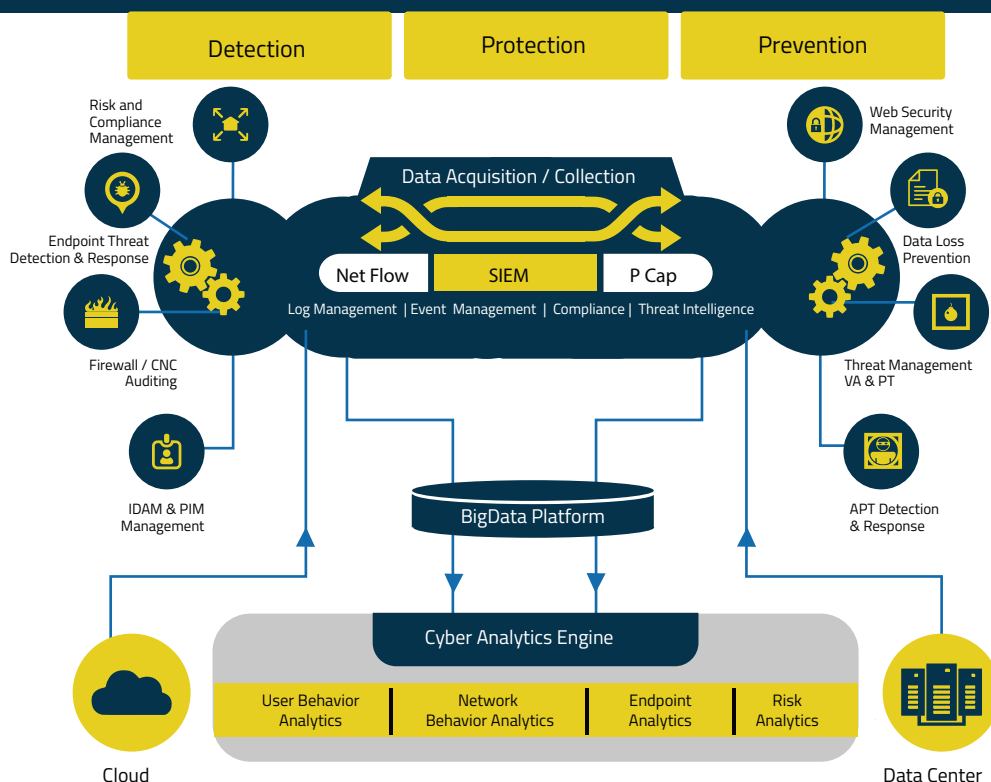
Detection

Protection

Prevention

Risk and Compliance Management

Endpoint Threat Detection & Response

Firewall / CNC Auditing

IDAM & PIM Management

Data Acquisition / Collection

Net Flow

SIEM

P Cap

Log Management | Event Management | Compliance | Threat Intelligence

Web Security Management

Data Loss Prevention

Threat Management VA & PT

APT Detection & Response

BigData Platform

Cyber Analytics Engine

| User Behavior Analytics | Network Behavior Analytics | Endpoint Analytics | Risk Analytics |
|---|---|---|---|

Cloud

Data Center